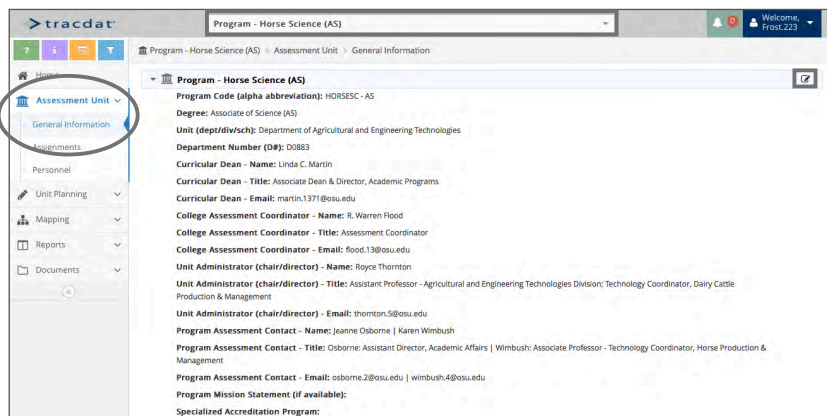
tracdat

Program - Horse Science (AS)

0

Welcome, Frost.223

?

Home

Assessment Unit

General Information

Assignments

Personnel

Unit Planning

Mapping

Reports

Documents

Program - Horse Science (AS) > Assessment Unit > General Information

Program - Horse Science (AS)

Program Code (alpha abbreviation): HORSESC - AS

Degree: Associate of Science (AS)

Unit (dept/div/sch): Department of Agricultural and Engineering Technologies

Department Number (D#): D0883

Curricular Dean - Name: Linda C. Martin

Curricular Dean - Title: Associate Dean & Director, Academic Programs

Curricular Dean - Email: martin.1371@osu.edu

College Assessment Coordinator - Name: R. Warren Flood

College Assessment Coordinator - Title: Assessment Coordinator

College Assessment Coordinator - Email: flood.13@osu.edu

Unit Administrator (chair/director) - Name: Royce Thornton

Unit Administrator (chair/director) - Title: Assistant Professor - Agricultural and Engineering Technologies Division; Technology Coordinator, Dairy Cattle Production & Management

Unit Administrator (chair/director) - Email: thornton.5@osu.edu

Program Assessment Contact - Name: Jeanne Osborne | Karen Wimbush

Program Assessment Contact - Title: Osborne: Assistant Director, Academic Affairs | Wimbush: Associate Professor - Technology Coordinator, Horse Production & Management

Program Assessment Contact - Email: osborne.2@osu.edu | wimbush.4@osu.edu

Program Mission Statement (if available):

Specialized Accreditation Program: